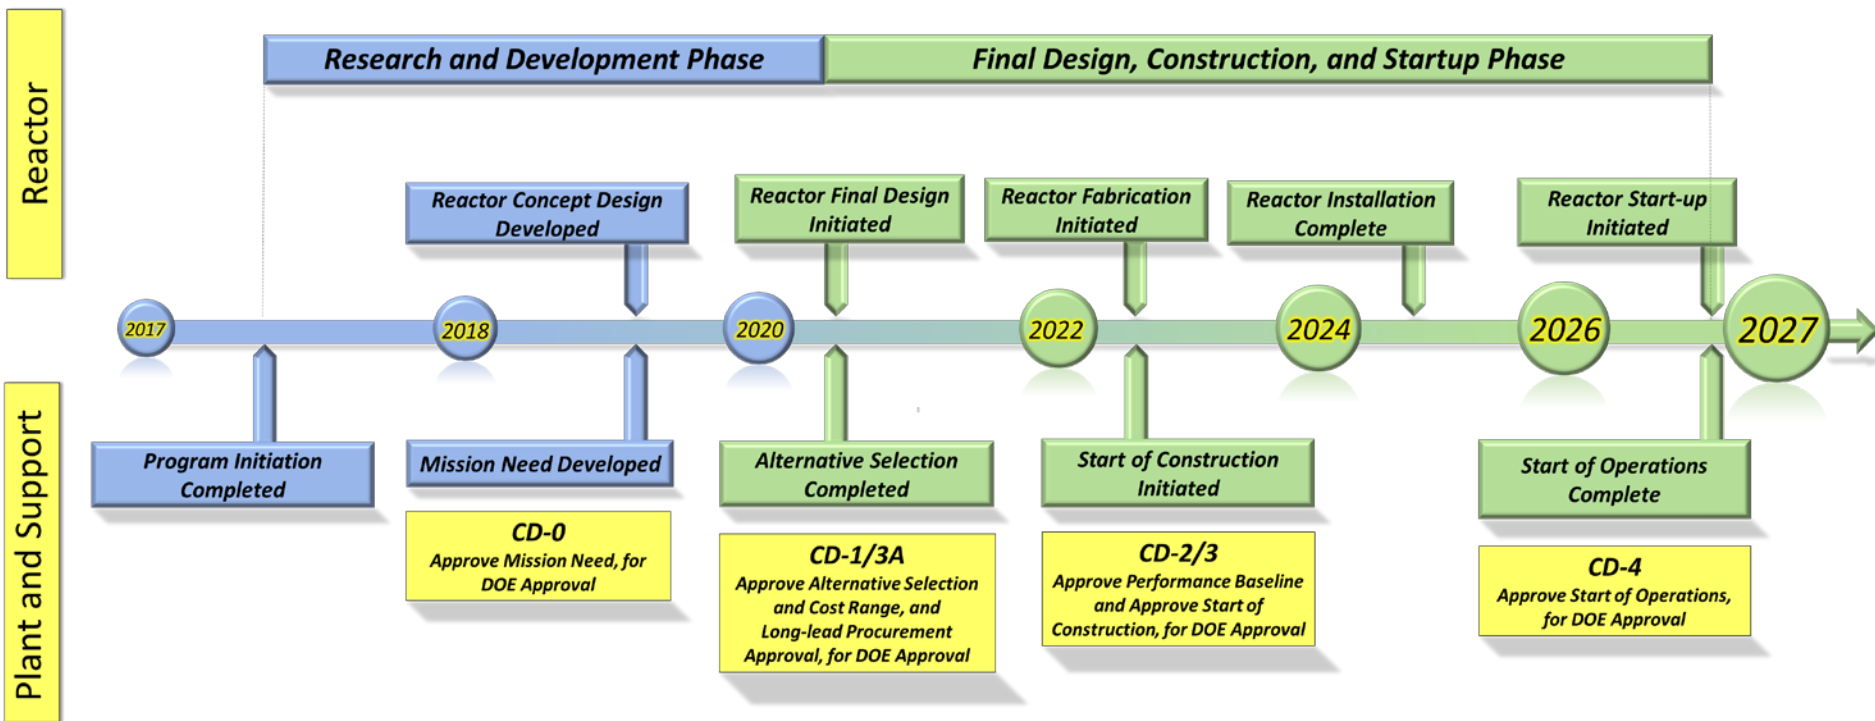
Reactor

Research and Development Phase

Final Design, Construction, and Startup Phase

Reactor Concept Design Developed

Reactor Final Design Initiated

Reactor Fabrication Initiated

Reactor Installation Complete

Reactor Start-up Initiated

2017

2018

2020

2022

2024

2026

2027

Plant and Support

Program Initiation Completed

Mission Need Developed

Alternative Selection Completed

Start of Construction Initiated

Start of Operations Complete

CD-0
Approve Mission Need, for DOE Approval

CD-1/3A
Approve Alternative Selection and Cost Range, and Long-lead Procurement Approval, for DOE Approval

CD-2/3
Approve Performance Baseline and Approve Start of Construction, for DOE Approval

CD-4
Approve Start of Operations, for DOE Approval